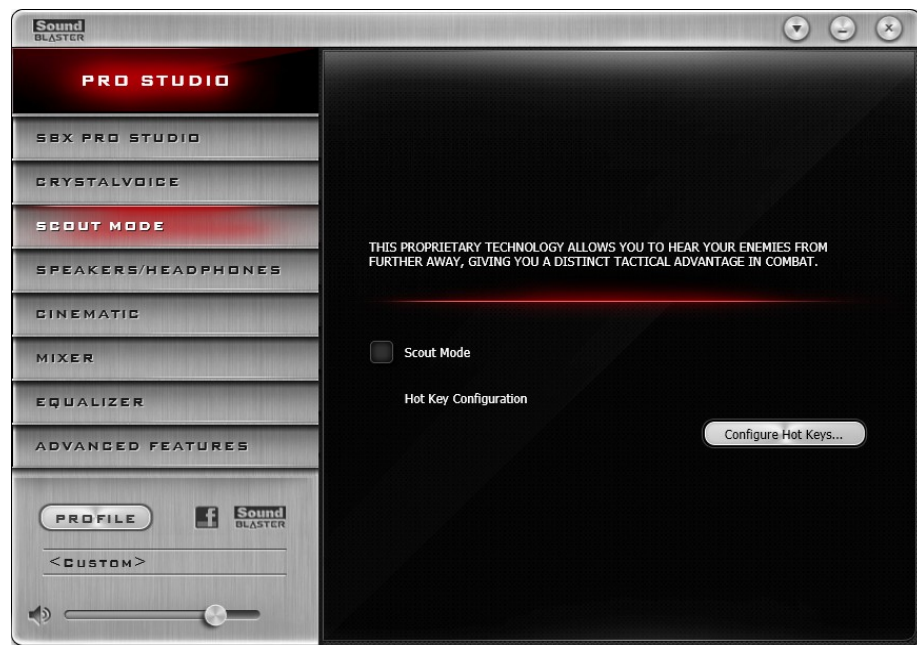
Sound BLASTER

PRO STUDIO

SBX PRO STUDIO

CRYSTALVOICE

SCOUT MODE

SPEAKERS/HEADPHONES

CINEMATIC

MIXER

EQUALIZER

ADVANCED FEATURES

PROFILE

f

Sound BLASTER

<CUSTOM>

THIS PROPRIETARY TECHNOLOGY ALLOWS YOU TO HEAR YOUR ENEMIES FROM FURTHER AWAY, GIVING YOU A DISTINCT TACTICAL ADVANTAGE IN COMBAT.

Scout Mode

Hot Key Configuration

Configure Hot Keys...